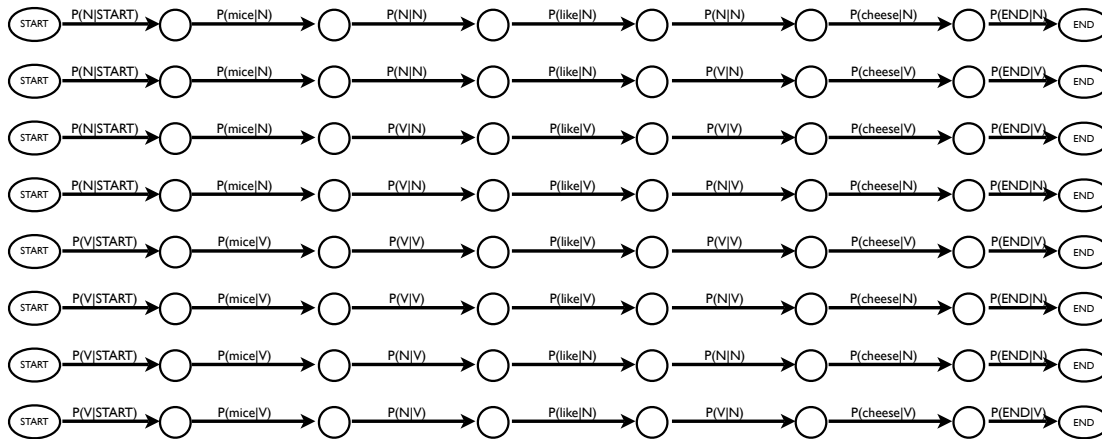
START P(N|START) P(mice|N) P(N|N) P(like|N) P(N|N) P(cheese|N) P(END|N) END

START P(N|START) P(mice|N) P(N|N) P(like|N) P(V|N) P(cheese|V) P(END|V) END

START P(N|START) P(mice|N) P(V|N) P(like|V) P(V|V) P(cheese|V) P(END|V) END

START P(N|START) P(mice|N) P(V|N) P(like|V) P(N|V) P(cheese|N) P(END|N) END

START P(V|START) P(mice|V) P(V|V) P(like|V) P(V|V) P(cheese|V) P(END|V) END

START P(V|START) P(mice|V) P(V|V) P(like|V) P(N|V) P(cheese|N) P(END|N) END

START P(V|START) P(mice|V) P(N|V) P(like|N) P(N|N) P(cheese|N) P(END|N) END

START P(V|START) P(mice|V) P(N|V) P(like|N) P(V|N) P(cheese|V) P(END|V) END